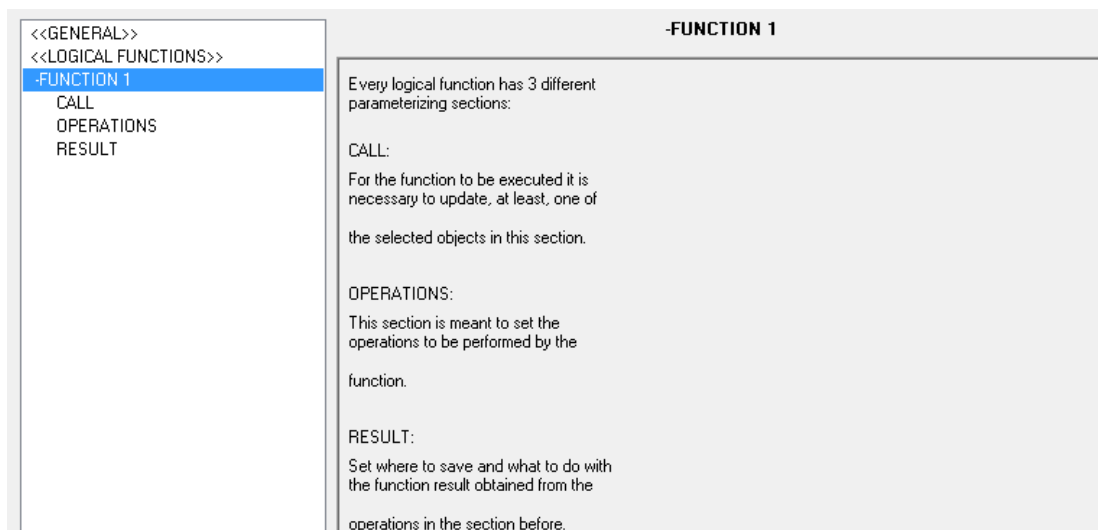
<<GENERAL>>
<<LOGICAL FUNCTIONS>>
-FUNCTION 1
CALL
OPERATIONS
RESULT

-FUNCTION 1

Every logical function has 3 different parameterizing sections:

CALL:

For the function to be executed it is necessary to update, at least, one of

the selected objects in this section.

OPERATIONS:

This section is meant to set the operations to be performed by the

function.

RESULT:

Set where to save and what to do with the function result obtained from the

operations in the section before.